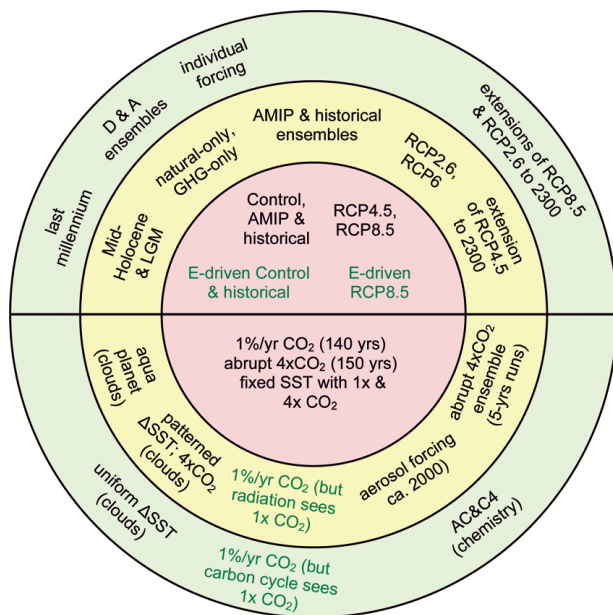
individual forcing

D & A ensembles

extensions of RCP8.5 & RCP2.6 to 2300

last millennium

AMIP & historical ensembles

natural-only, GHG-only

RCP2.6, RCP6

Mid-Holocene & LGM

extension of RCP4.5 to 2300

Control, AMIP & historical

RCP4.5, RCP8.5

E-driven Control & historical

E-driven RCP8.5

1%/yr $CO_2$ (140 yrs)
abrupt 4x$CO_2$ (150 yrs)
fixed SST with 1x & 4x $CO_2$

aqua planet (clouds)

abrupt 4x$CO_2$ ensemble (5-yrs runs)

patterned ΔSST; 4x$CO_2$ (clouds)

aerosol forcing ca. 2000)

1%/yr $CO_2$ (but radiation sees 1x $CO_2$)

uniform ΔSST (clouds)

AC&C4 (chemistry)

1%/yr $CO_2$ (but carbon cycle sees 1x $CO_2$)